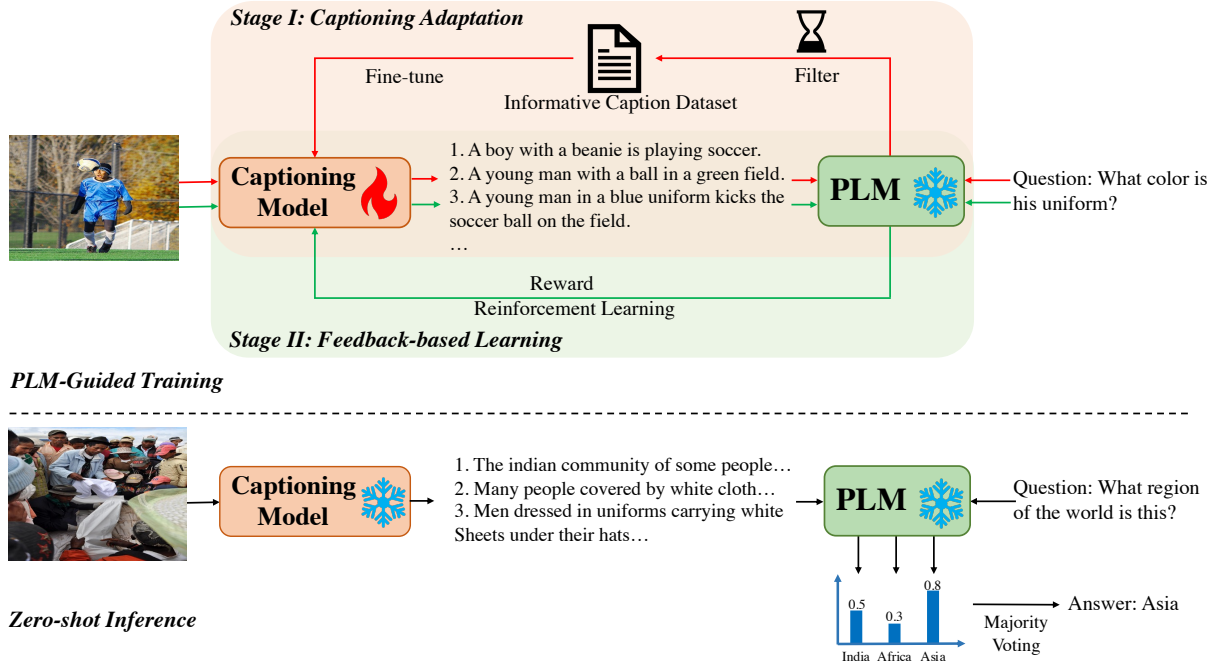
Stage I: Captioning Adaptation

Fine-tune

Informative Caption Dataset

Filter

Captioning Model

1. A boy with a beanie is playing soccer.
2. A young man with a ball in a green field.
3. A young man in a blue uniform kicks the soccer ball on the field.
…

PLM

Question: What color is his uniform?

Reward
Reinforcement Learning

Stage II: Feedback-based Learning

PLM-Guided Training

Captioning Model

1. The indian community of some people…
2. Many people covered by white cloth…
3. Men dressed in uniforms carrying white Sheets under their hats…

PLM

Question: What region of the world is this?

0.5
0.3
0.8
India Africa Asia

Majority Voting

Answer: Asia

Zero-shot Inference